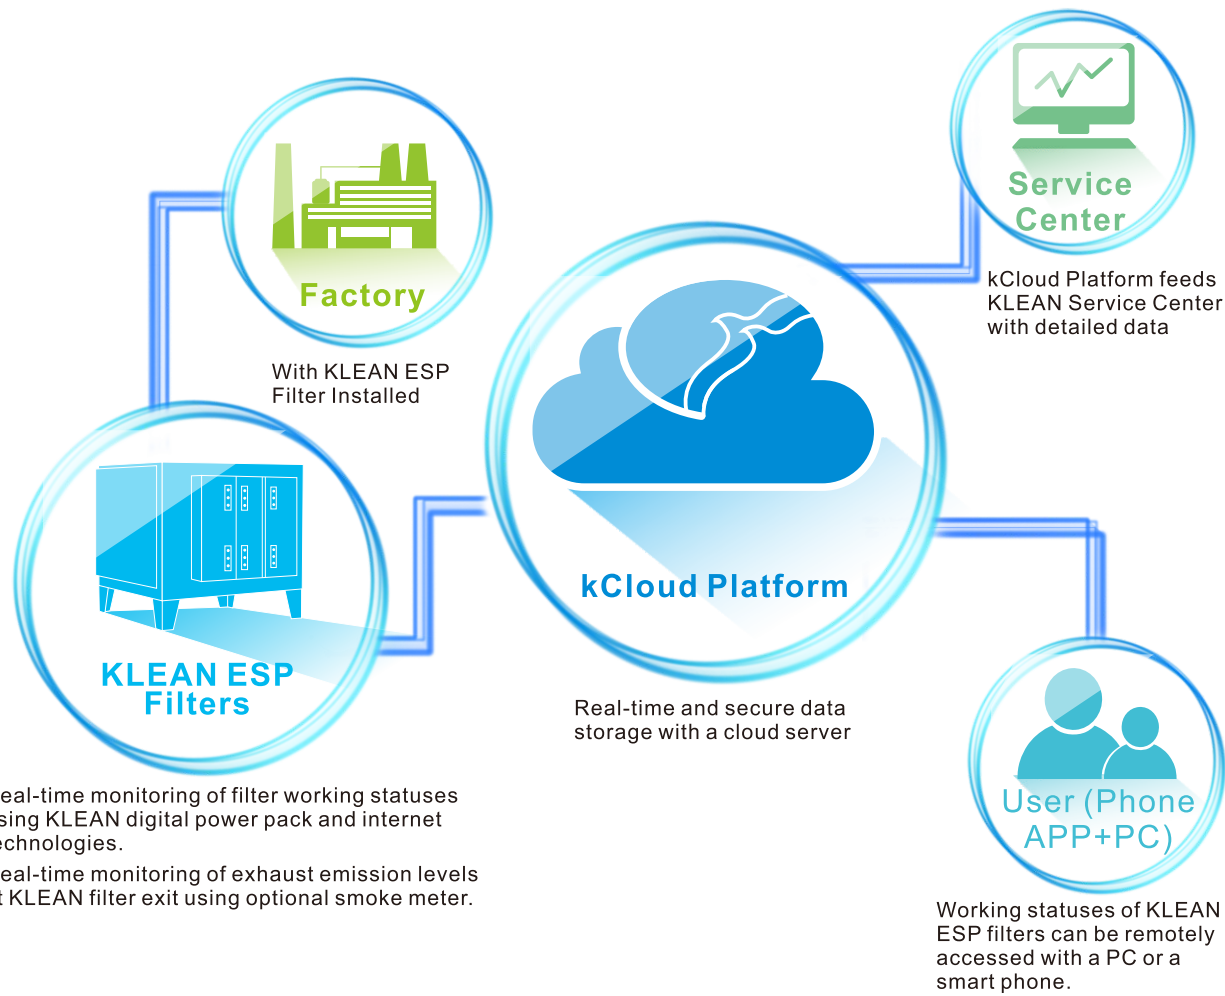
Service Center

kCloud Platform feeds KLEAN Service Center with detailed data

Factory

With KLEAN ESP Filter Installed

kCloud Platform

Real-time and secure data storage with a cloud server

KLEAN ESP Filters

eal-time monitoring of filter working statuses sing KLEAN digital power pack and internet echnologies.

eal-time monitoring of exhaust emission levels t KLEAN filter exit using optional smoke meter.

User (Phone APP+PC)

Working statuses of KLEAN ESP filters can be remotely accessed with a PC or a smart phone.